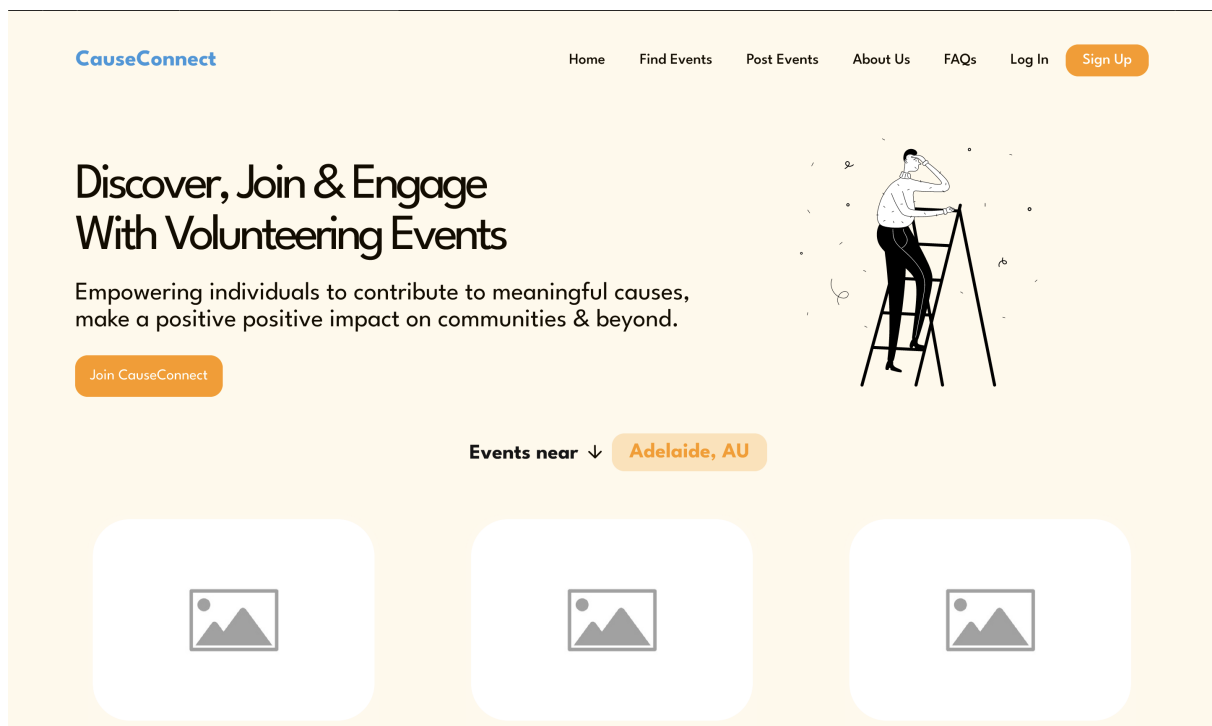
CauseConnect

Home Find Events Post Events About Us FAQs Log In Sign Up

Discover, Join & Engage With Volunteering Events

Empowering individuals to contribute to meaningful causes, make a positive positive impact on communities & beyond.

Join CauseConnect

Events near ↓ Adelaide, AU